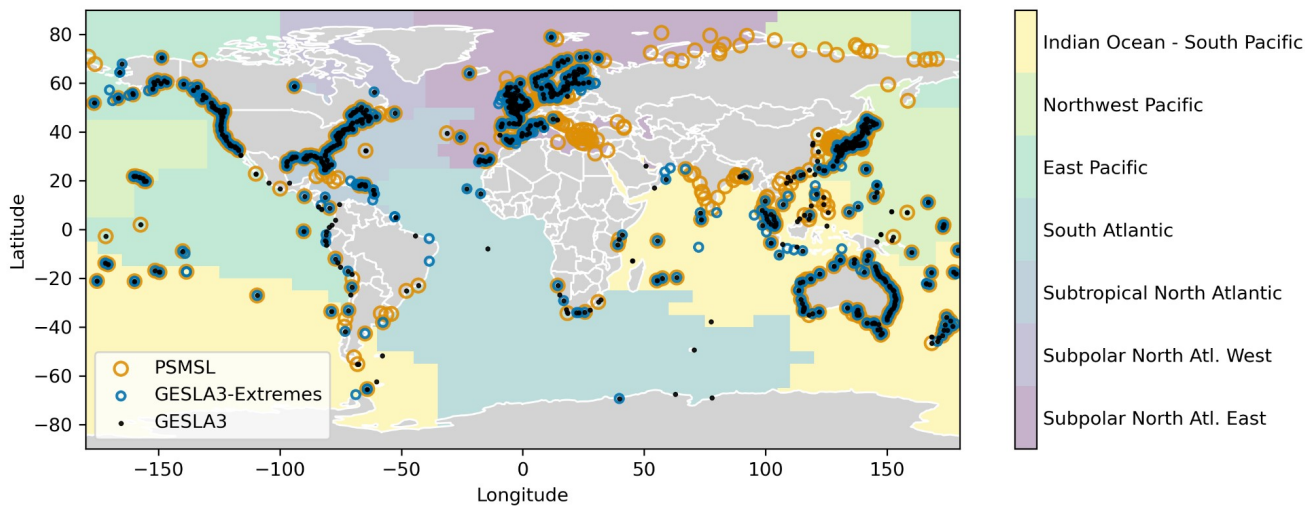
80
60
40
20
0
−20
−40
−60
−80
Latitude

−150 −100 −50 0 50 100 150
Longitude

PSMSL
GESLA3-Extremes
GESLA3

Indian Ocean - South Pacific
Northwest Pacific
East Pacific
South Atlantic
Subtropical North Atlantic
Subpolar North Atl. West
Subpolar North Atl. East